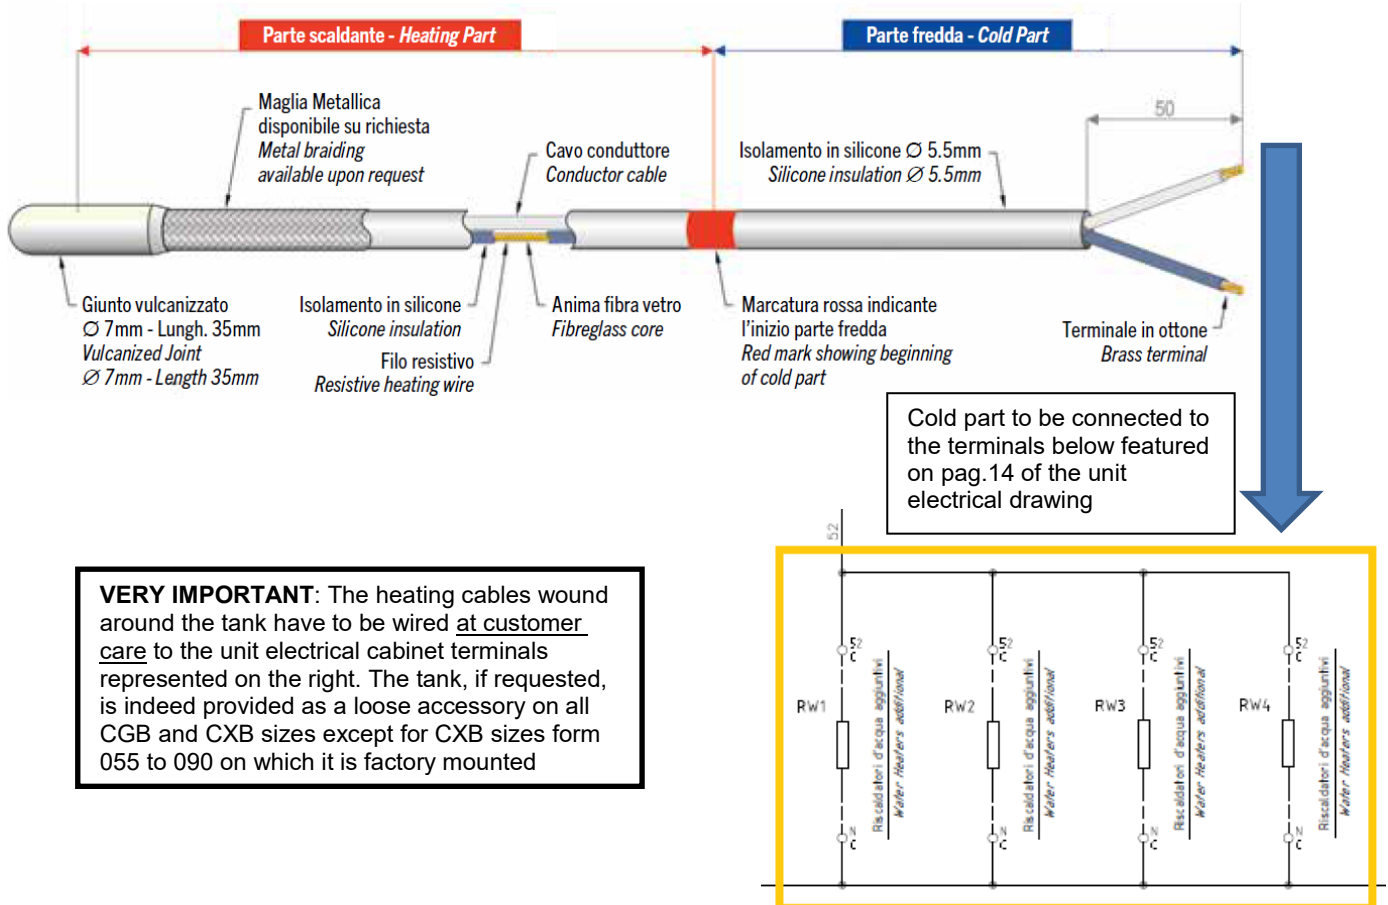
Parte scaldante - Heating Part

Parte fredda - Cold Part

50

Maglia Metallica disponibile su richiesta
Metal braiding available upon request

Cavo conduttore
Conductor cable

Isolamento in silicone ∅ 5.5mm
Silicone insulation ∅ 5.5mm

Giunto vulcanizzato
∅ 7mm - Lungh. 35mm
Vulcanized Joint
∅ 7mm - Length 35mm

Isolamento in silicone
Silicone insulation

Filo resistivo
Resistive heating wire

Anima fibra vetro
Fibreglass core

Marcatura rossa indicante l'inizio parte fredda
Red mark showing beginning of cold part

Terminale in ottone
Brass terminal

Cold part to be connected to the terminals below featured on pag.14 of the unit electrical drawing

VERY IMPORTANT: The heating cables wound around the tank have to be wired at customer care to the unit electrical cabinet terminals represented on the right. The tank, if requested, is indeed provided as a loose accessory on all CGB and CXB sizes except for CXB sizes form 055 to 090 on which it is factory mounted

52

52 C
RW1
Riscaldatori d'acqua aggiuntivi
Water Heaters additional
N C

52 C
RW2
Riscaldatori d'acqua aggiuntivi
Water Heaters additional
N C

52 C
RW3
Riscaldatori d'acqua aggiuntivi
Water Heaters additional
N C

52 C
RW4
Riscaldatori d'acqua aggiuntivi
Water Heaters additional
N C